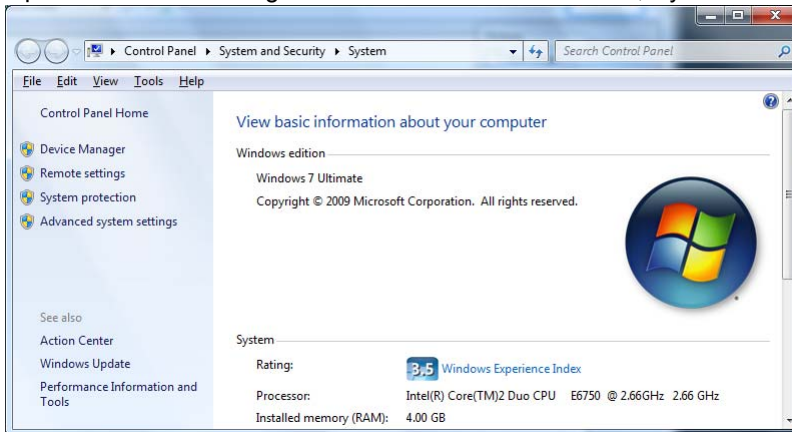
Control Panel ▸ System and Security ▸ System

Search Control Panel

File Edit View Tools Help

Control Panel Home

Device Manager

Remote settings

System protection

Advanced system settings

See also

Action Center

Windows Update

Performance Information and Tools

View basic information about your computer

Windows edition

Windows 7 Ultimate

Copyright © 2009 Microsoft Corporation. All rights reserved.

System

Rating: 3,5 Windows Experience Index

Processor: Intel(R) Core(TM)2 Duo CPU E6750 @ 2.66GHz 2.66 GHz

Installed memory (RAM): 4.00 GB